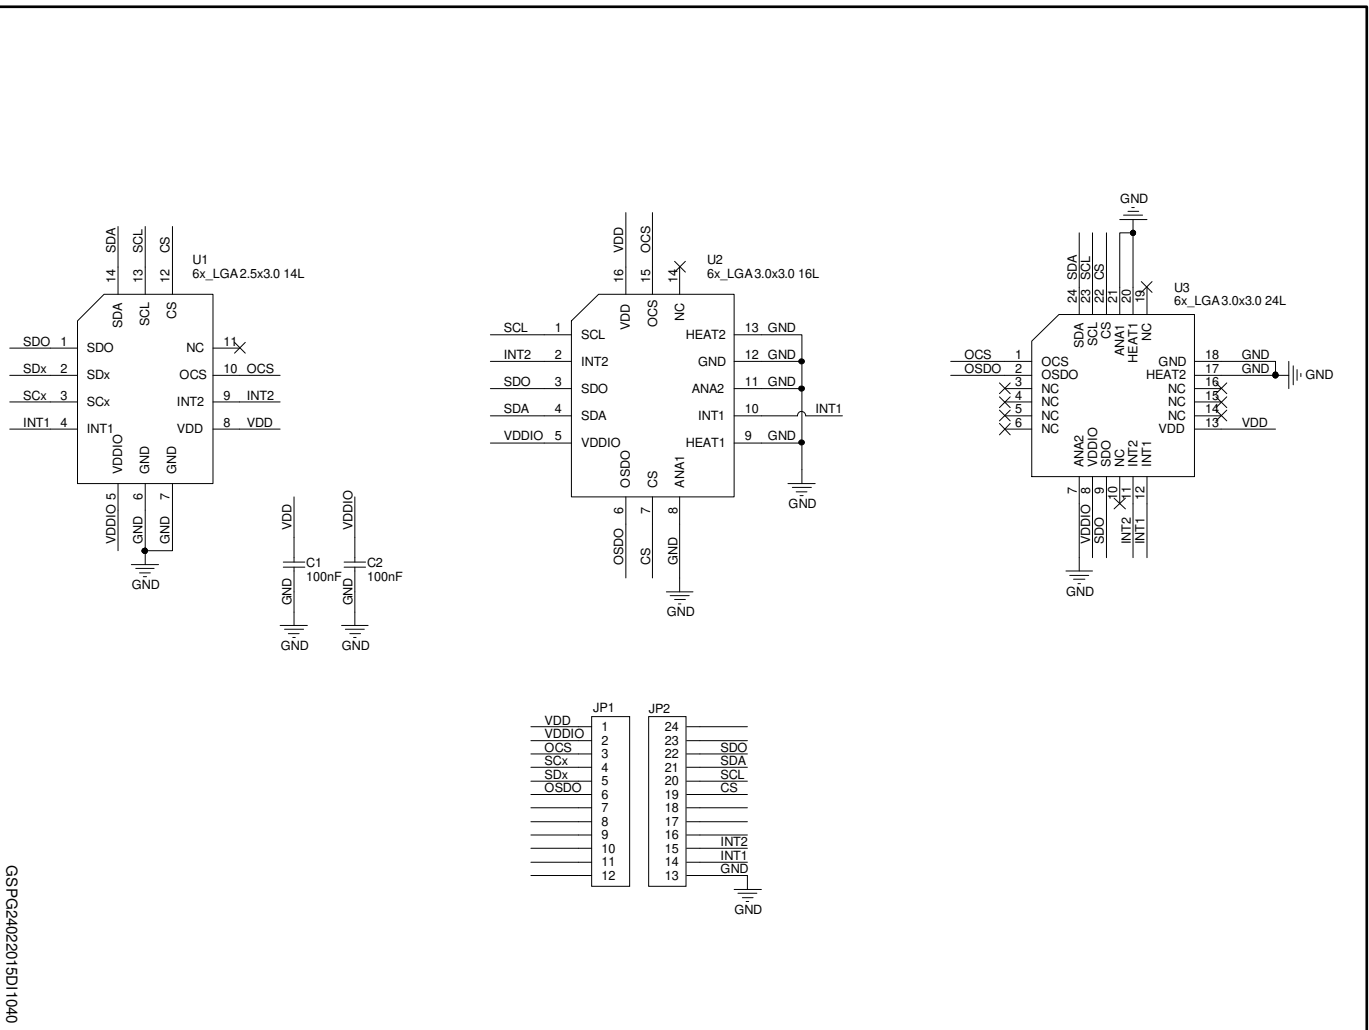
U1
6x_LGA2.5x3.0 14L

SDA SCL CS
14 13 12
SDA SCL CS

SDO 1 SDO
SDx 2 SDx
SCx 3 SCx
INT1 4 INT1

NC 11
OCS 10 OCS
INT2 9 INT2
VDD 8 VDD

VDDIO GND GND
VDDIO 5 6 7
GND GND
GND

VDD C1 100nF GND GND
VDDIO C2 100nF GND GND

U2
6x_LGA3.0x3.0 16L

VDD OCS
16 15 14
VDD OCS NC

SCL 1 SCL
INT2 2 INT2
SDO 3 SDO
SDA 4 SDA
VDDIO 5 VDDIO

HEAT2 13 GND
GND 12 GND
ANA2 11 GND
INT1 10 INT1
HEAT1 9 GND
GND

OSDO CS ANA1
6 7 8
OSDO CS GND
GND

GND
U3
6x_LGA3.0x3.0 24L

SDA SCL CS
24 23 22 21 20 19
SDA SCL CS ANA1 HEAT1 NC

OCS 1 OCS
OSDO 2 OSDO
3 NC
4 NC
5 NC
6 NC

GND 18 GND
HEAT2 17 GND
NC 16
NC 15
NC 14
VDD 13 VDD
GND

ANA2 VDDIO SDO NC INT2 INT1
7 8 9 10 11 12
VDDIO SDO INT2 INT1
GND

JP1
VDD 1
VDDIO 2
OCS 3
SCx 4
SDx 5
OSDO 6
7
8
9
10
11
12

JP2
24
23
22 SDO
21 SDA
20 SCL
19 CS
18
17
16
15 INT2
14 INT1
13 GND
GND

GSPG240220150DI1040